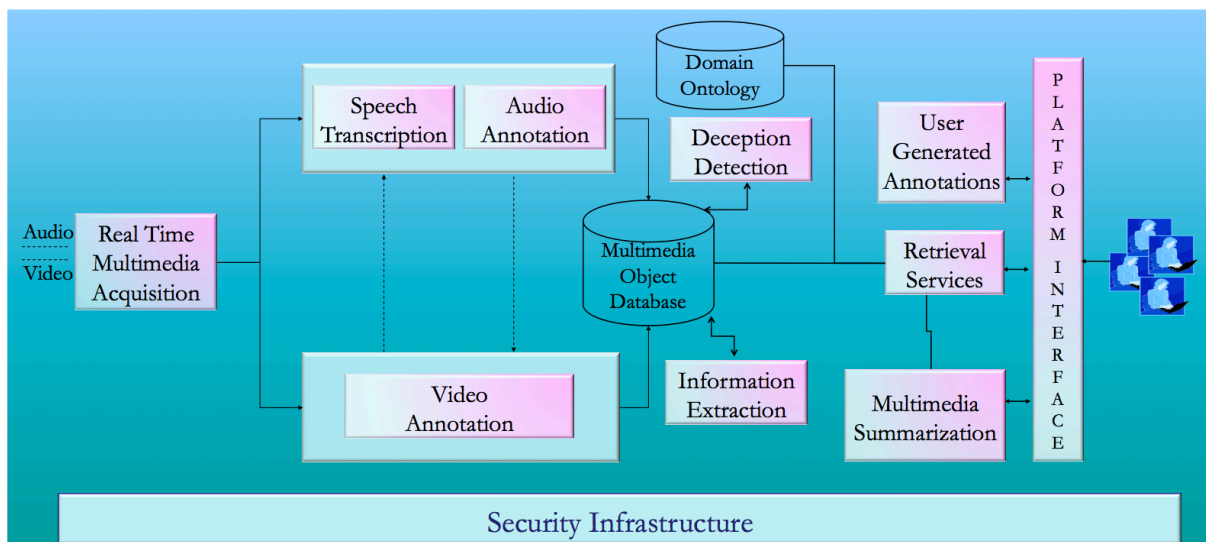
Audio

Video

Real Time Multimedia Acquisition

Speech Transcription

Audio Annotation

Video Annotation

Domain Ontology

Deception Detection

Multimedia Object Database

Information Extraction

User Generated Annotations

Retrieval Services

Multimedia Summarization

PLATFORM INTERFACE

Security Infrastructure